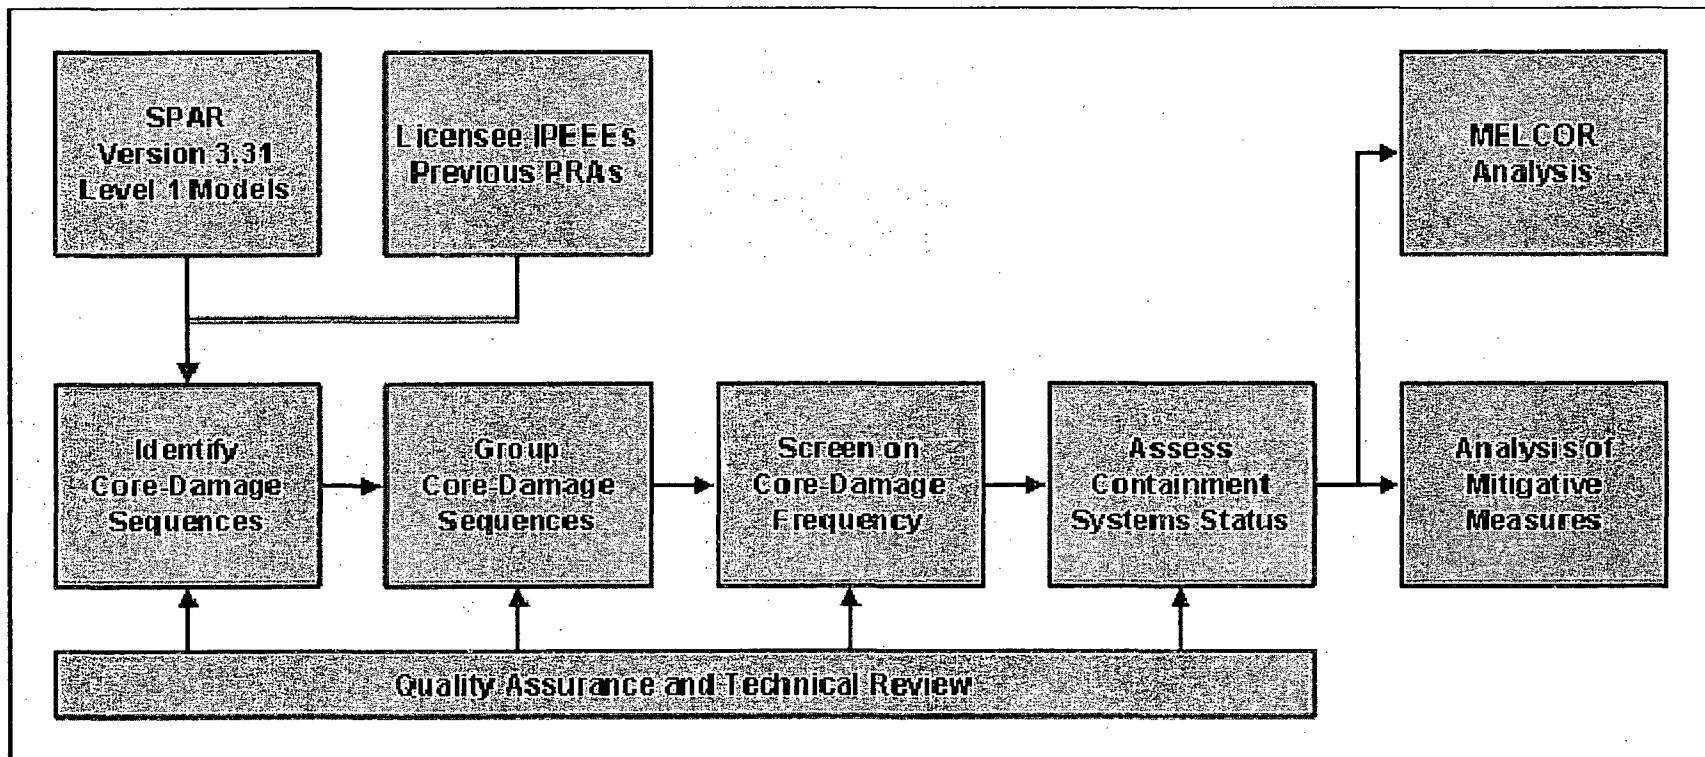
SPAR Version 3.31 Level 1 Models

Licensee IPEEEs Previous PRAs

MELCOR Analysis

Identify Core-Damage Sequences

Group Core-Damage Sequences

Screen on Core-Damage Frequency

Assess Containment Systems Status

Analysis of Mitigative Measures

Quality Assurance and Technical Review